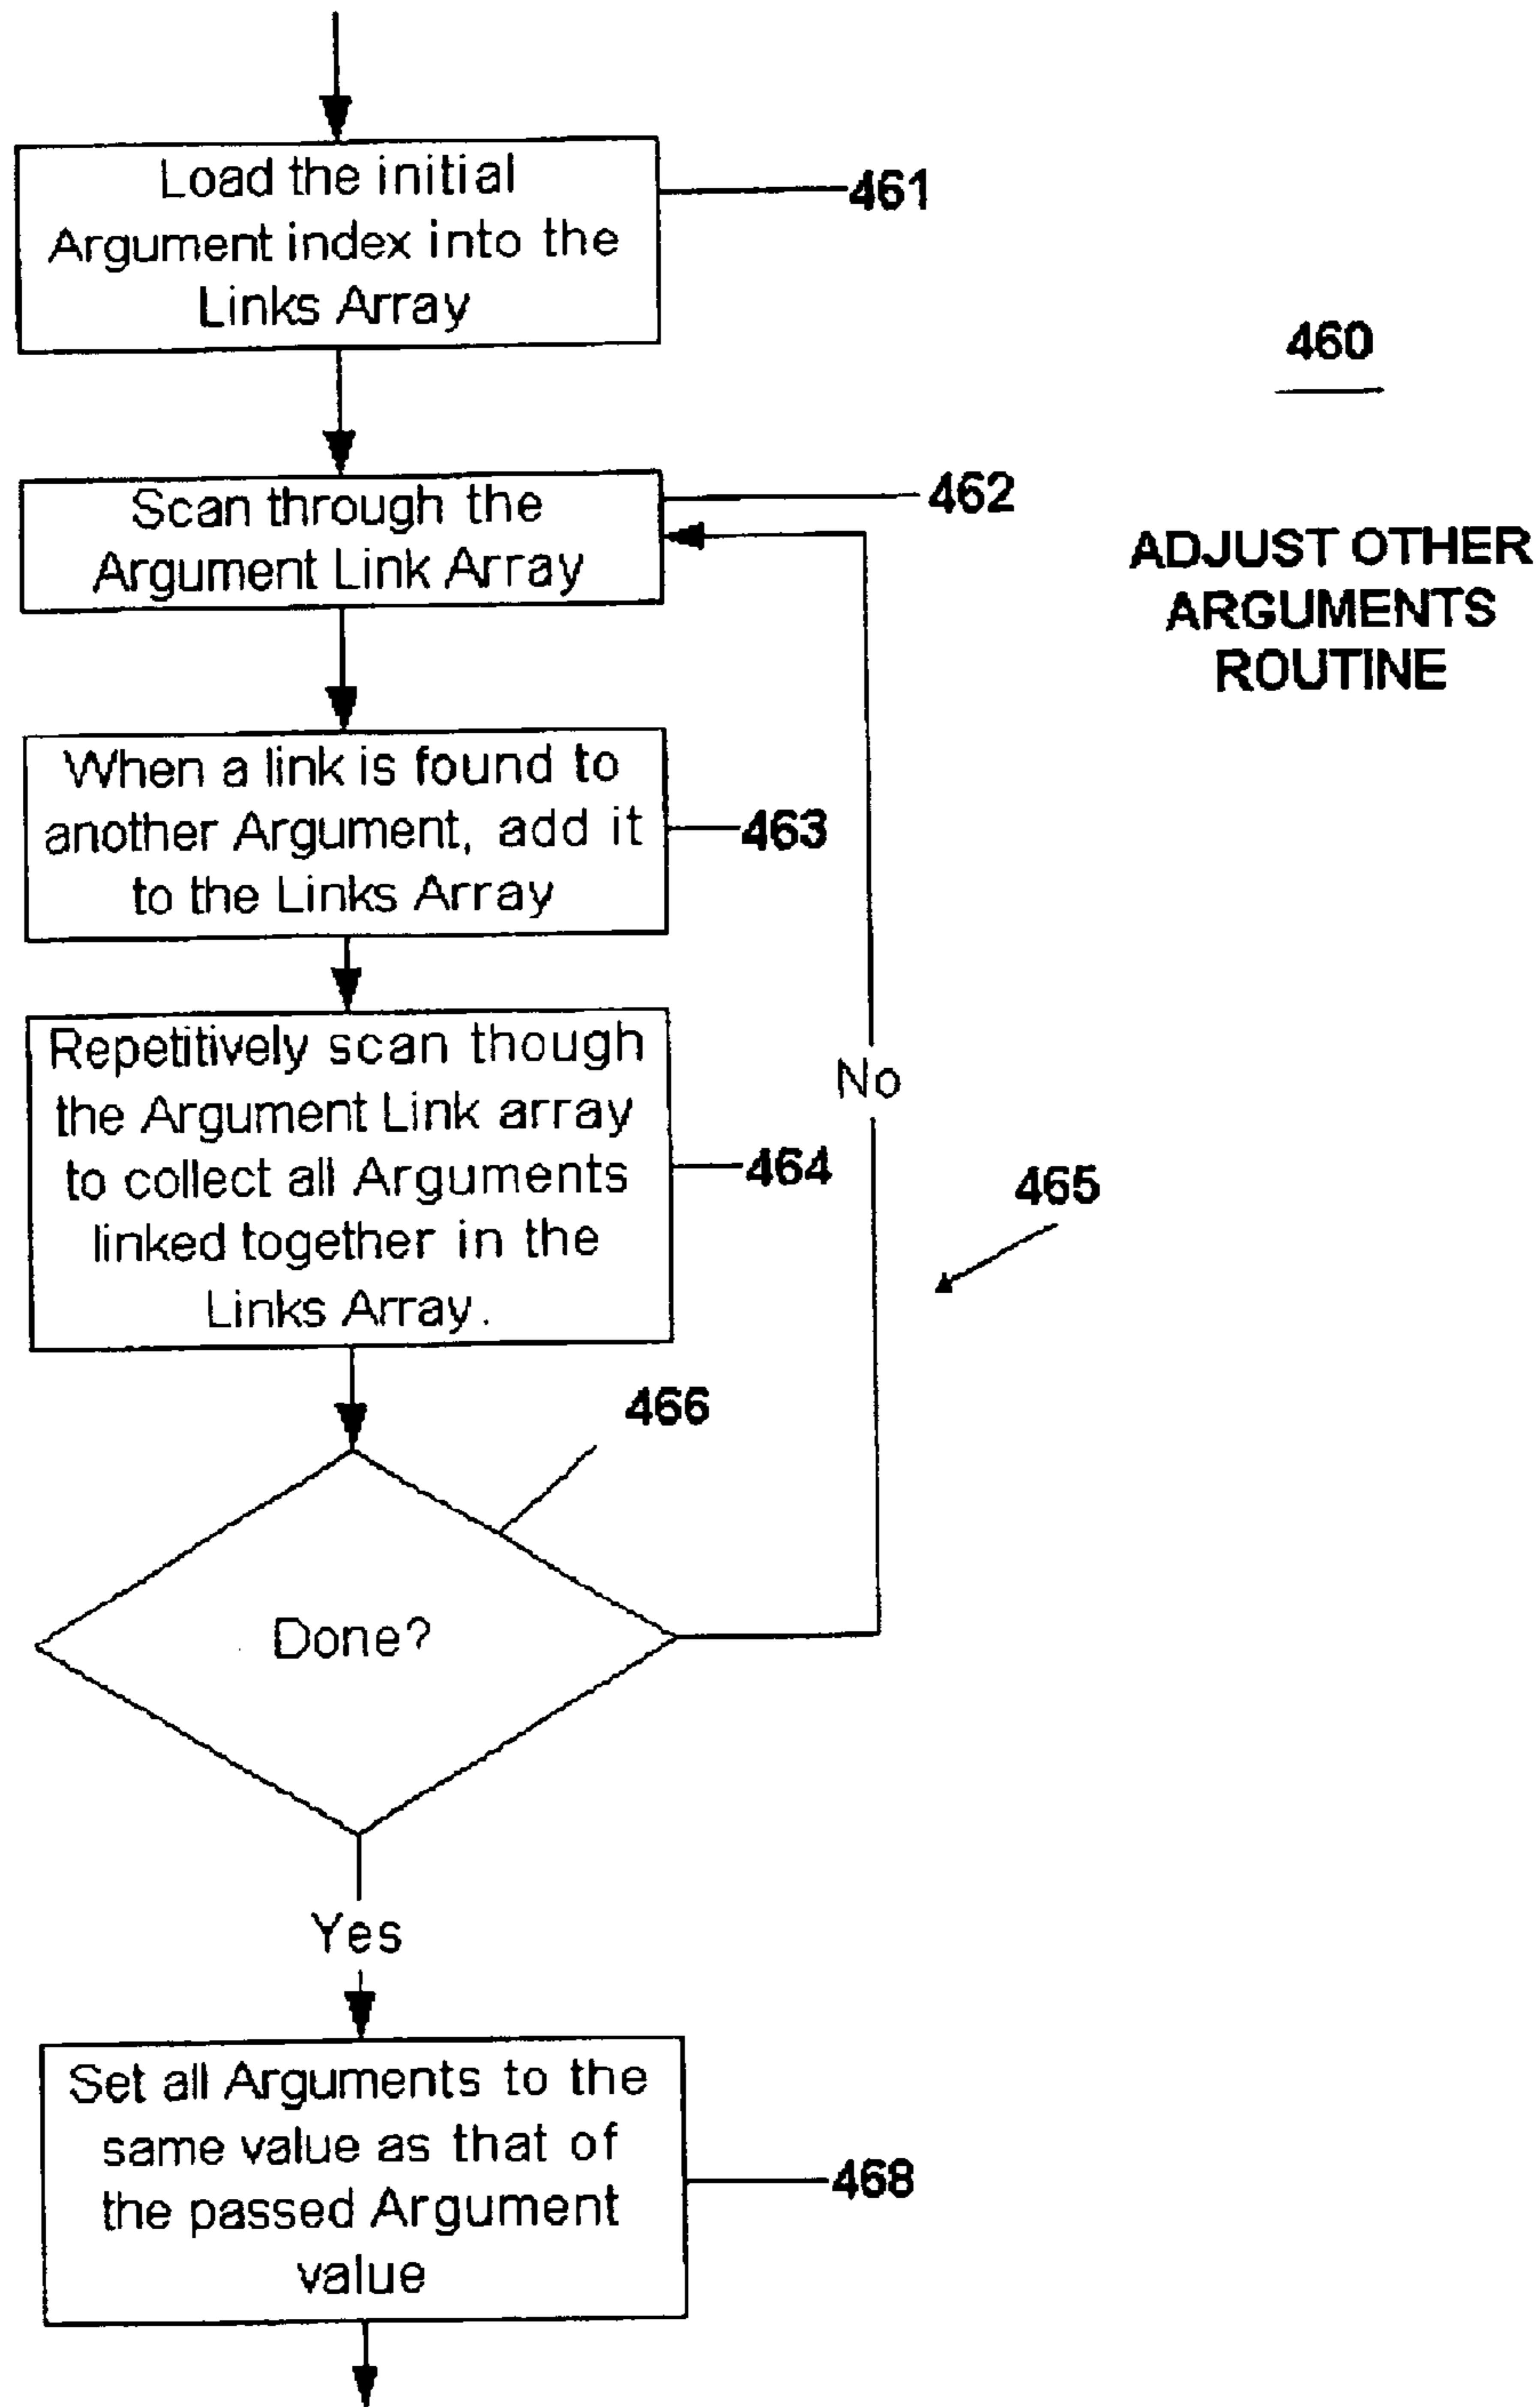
Load the initial Argument index into the Links Array

461

460

Scan through the Argument Link Array

462

ADJUST OTHER ARGUMENTS ROUTINE

When a link is found to another Argument, add it to the Links Array

463

Repetitively scan though the Argument Link array to collect all Arguments linked together in the Links Array.

464

No

465

466

Done?

Yes

Set all Arguments to the same value as that of the passed Argument value

468